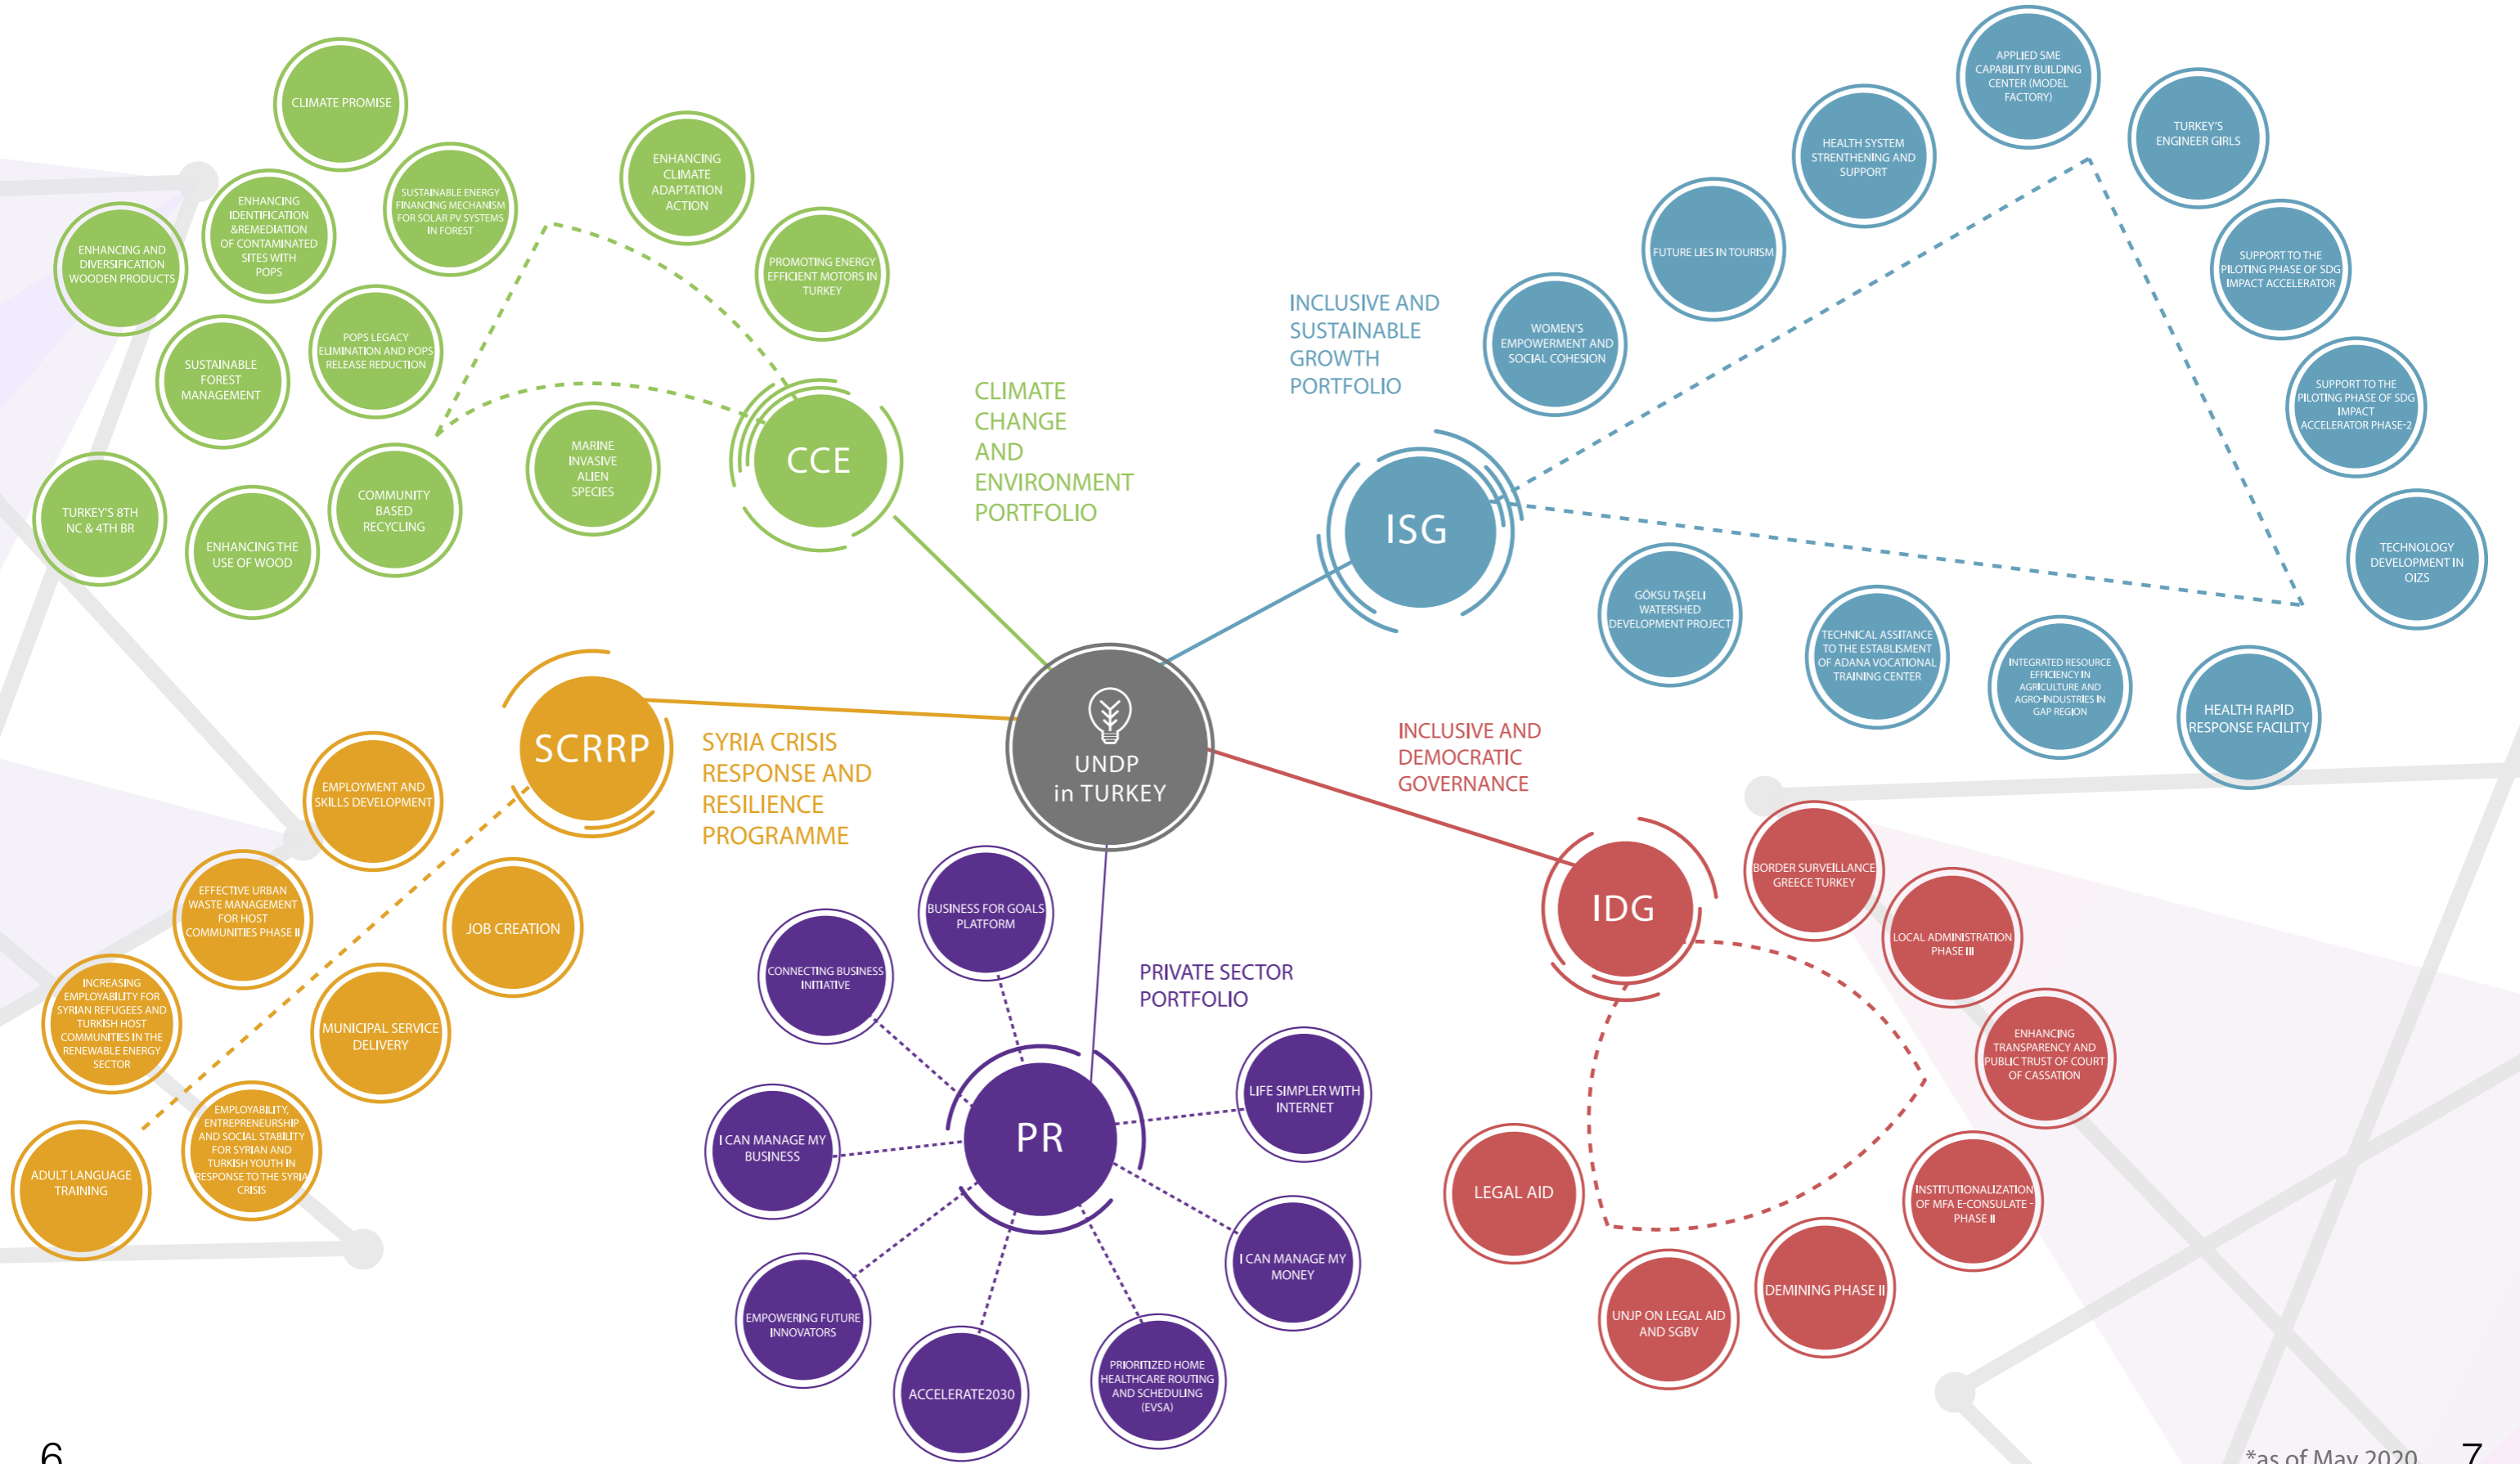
CLIMATE PROMISE

ENHANCING CLIMATE ADAPTATION ACTION

SUSTAINABLE ENERGY FINANCING MECHANISM FOR SOLAR PV SYSTEMS IN FOREST

ENHANCING IDENTIFICATION &REMEDIATION OF CONTAMINATED SITES WITH POPS

ENHANCING AND DIVERSIFICATION WOODEN PRODUCTS

PROMOTING ENERGY EFFICIENT MOTORS IN TURKEY

POPS LEGACY ELIMINATION AND POPS RELEASE REDUCTION

SUSTAINABLE FOREST MANAGEMENT

MARINE INVASIVE ALIEN SPECIES

CCE

CLIMATE CHANGE AND ENVIRONMENT PORTFOLIO

COMMUNITY BASED RECYCLING

TURKEY'S 8TH NC & 4TH BR

ENHANCING THE USE OF WOOD

APPLIED SME CAPABILITY BUILDING CENTER (MODEL FACTORY)

HEALTH SYSTEM STRENTHENING AND SUPPORT

TURKEY'S ENGINEER GIRLS

FUTURE LIES IN TOURISM

SUPPORT TO THE PILOTING PHASE OF SDG IMPACT ACCELERATOR

INCLUSIVE AND SUSTAINABLE GROWTH PORTFOLIO

WOMEN'S EMPOWERMENT AND SOCIAL COHESION

SUPPORT TO THE PILOTING PHASE OF SDG IMPACT ACCELERATOR PHASE-2

ISG

TECHNOLOGY DEVELOPMENT IN OIZS

GÖKSU TAŞELI WATERSHED DEVELOPMENT PROJECT

TECHNICAL ASSITANCE TO THE ESTABLISMENT OF ADANA VOCATIONAL TRAINING CENTER

INTEGRATED RESOURCE EFFICIENCY IN AGRICULTURE AND AGRO-INDUSTRIES IN GAP REGION

HEALTH RAPID RESPONSE FACILITY

SCRRP

SYRIA CRISIS RESPONSE AND RESILIENCE PROGRAMME

UNDP in TURKEY

INCLUSIVE AND DEMOCRATIC GOVERNANCE

EMPLOYMENT AND SKILLS DEVELOPMENT

EFFECTIVE URBAN WASTE MANAGEMENT FOR HOST COMMUNITIES PHASE II

JOB CREATION

INCREASING EMPLOYABILITY FOR SYRIAN REFUGEES AND TURKISH HOST COMMUNITIES IN THE RENEWABLE ENERGY SECTOR

MUNICIPAL SERVICE DELIVERY

EMPLOYABILITY, ENTREPRENEURSHIP AND SOCIAL STABILITY FOR SYRIAN AND TURKISH YOUTH IN RESPONSE TO THE SYRIA CRISIS

ADULT LANGUAGE TRAINING

BUSINESS FOR GOALS PLATFORM

CONNECTING BUSINESS INITIATIVE

PRIVATE SECTOR PORTFOLIO

IDG

BORDER SURVEILLANCE GREECE TURKEY

LOCAL ADMINISTRATION PHASE III

LIFE SIMPLER WITH INTERNET

PR

I CAN MANAGE MY BUSINESS

I CAN MANAGE MY MONEY

EMPOWERING FUTURE INNOVATORS

ACCELERATE2030

PRIORITIZED HOME HEALTHCARE ROUTING AND SCHEDULING (EVSA)

ENHANCING TRANSPARENCY AND PUBLIC TRUST OF COURT OF CASSATION

LEGAL AID

INSTITUTIONALIZATION OF MFA E-CONSULATE - PHASE II

DEMINING PHASE II

UNJP ON LEGAL AID AND SGBV

6

*as of May 2020

7